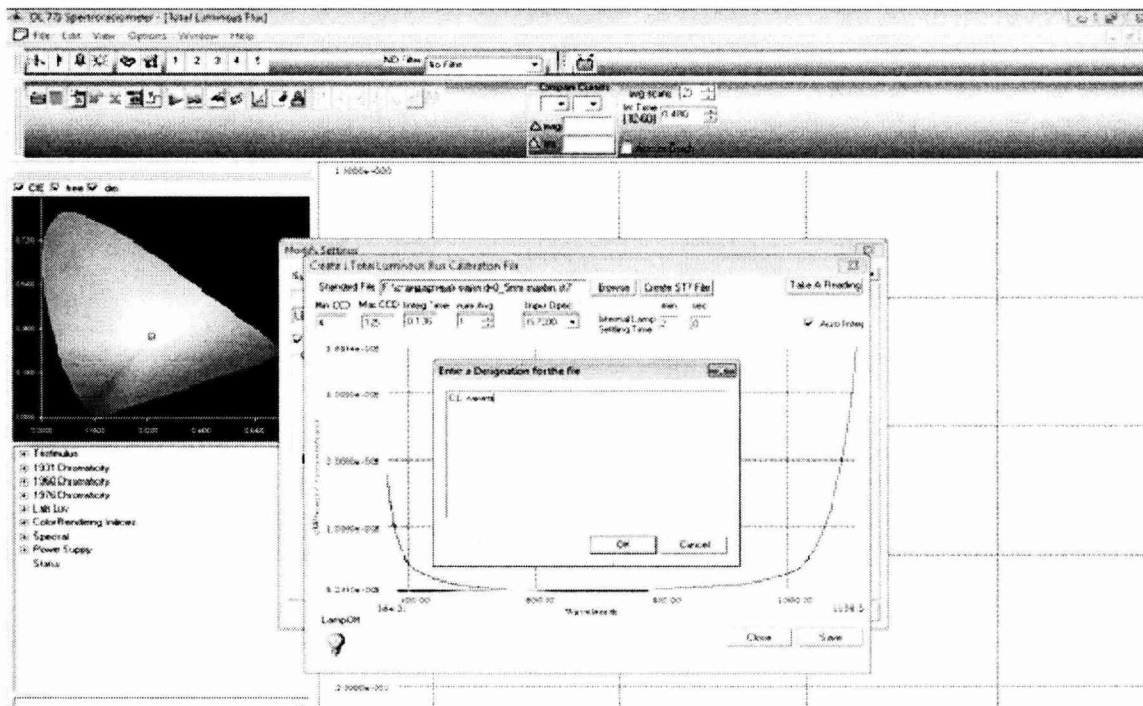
OL 770 Spectroradiometer - [Total Luminous Flux]
File Edit View Options Window Help
1 2 3 4 5
ND Filter No Filter
Compare Curves
Avg scans
Int Time [10-60] 0.490
Δ avg
Δ Int
Auto-Check
1.0000e-000
CIE tree dev
Testinfo
1931 Chromaticity
1960 Chromaticity
1976 Chromaticity
Lab Luv
Color Rendering Indices
Spectral
Power Supply
Status
Mode Settings
Create Total Luminous flux Calibration File
Standard File F:\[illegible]
Browse
Create STF File
Take A Reading
Min CCD
Max CCD
Integ Time
num Avg
Input Optic
min
sec
Internal Lamp Settling Time
Auto Integ
LampOff
Wavelength
Close
Save
Enter a Designation for the file
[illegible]
OK
Cancel